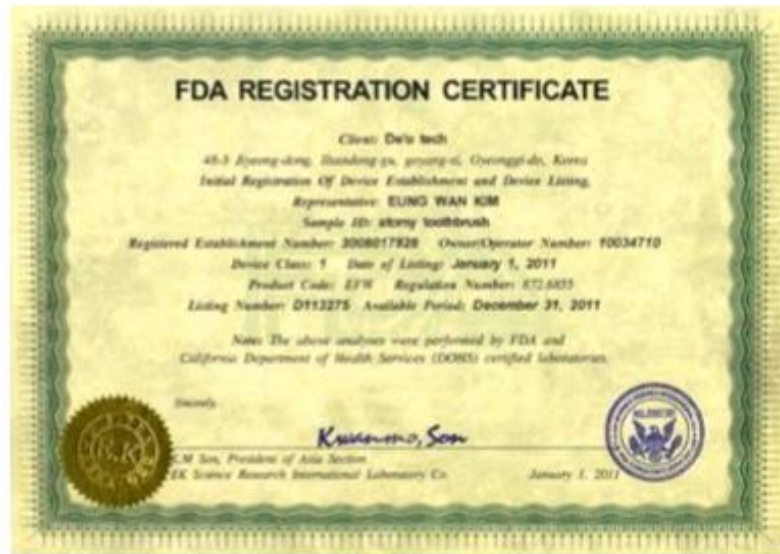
FDA REGISTRATION CERTIFICATE

Client: De's tech

48-3 Byeong-dong, Bundang-gu, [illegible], Gyeonggi-do, Korea

Initial Registration Of Device Establishment and Device Listing

Representative: EUNG WAN KIM

Sample ID: stomy toothbrush

Registered Establishment Number: 3008017828 Owner/Operator Number: 10034710

Device Class: 1 Date of Listing: January 1, 2011

Product Code: EFW Regulation Number: 872.6855

Listing Number: D113275 Available Period: December 31, 2011

Note: The above analyses were performed by FDA and California Department of Health Services (DOHS) certified laboratories.

Sincerely,

Kwanmo, Son

K.M Son, President of Asia Section
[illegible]EK Science Research International Laboratory Co.

January 1, 2011